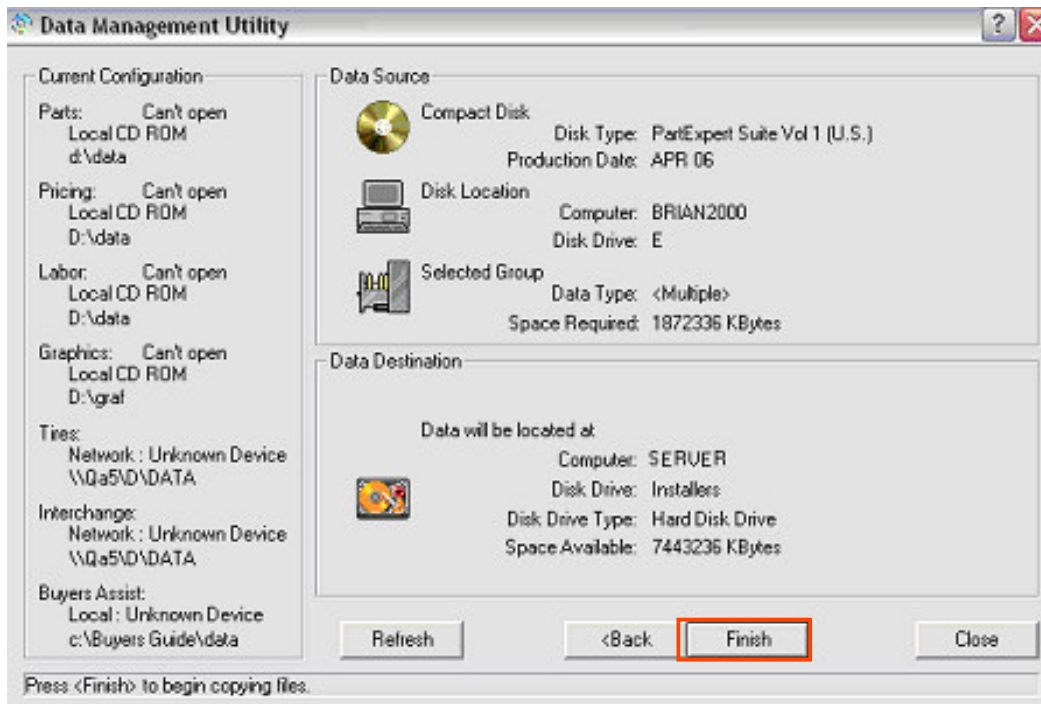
Data Management Utility

?

Current Configuration

Parts: Can't open
Local CD ROM
d:\data

Pricing: Can't open
Local CD ROM
D:\data

Labor: Can't open
Local CD ROM
D:\data

Graphics: Can't open
Local CD ROM
D:\graf

Tires:
Network : Unknown Device
\\Qa5\D\DATA

Interchange:
Network : Unknown Device
\\Qa5\D\DATA

Buyers Assist:
Local : Unknown Device
c:\Buyers Guide\data

Data Source

Compact Disk
Disk Type: PartExpert Suite Vol 1 (U.S.)
Production Date: APR 06

Disk Location
Computer: BRIAN2000
Disk Drive: E

Selected Group
Data Type: <Multiple>
Space Required: 1872336 KBytes

Data Destination

Data will be located at
Computer: SERVER
Disk Drive: Installers
Disk Drive Type: Hard Disk Drive
Space Available: 7443236 KBytes

Refresh

<Back

Finish

Close

Press <Finish> to begin copying files.